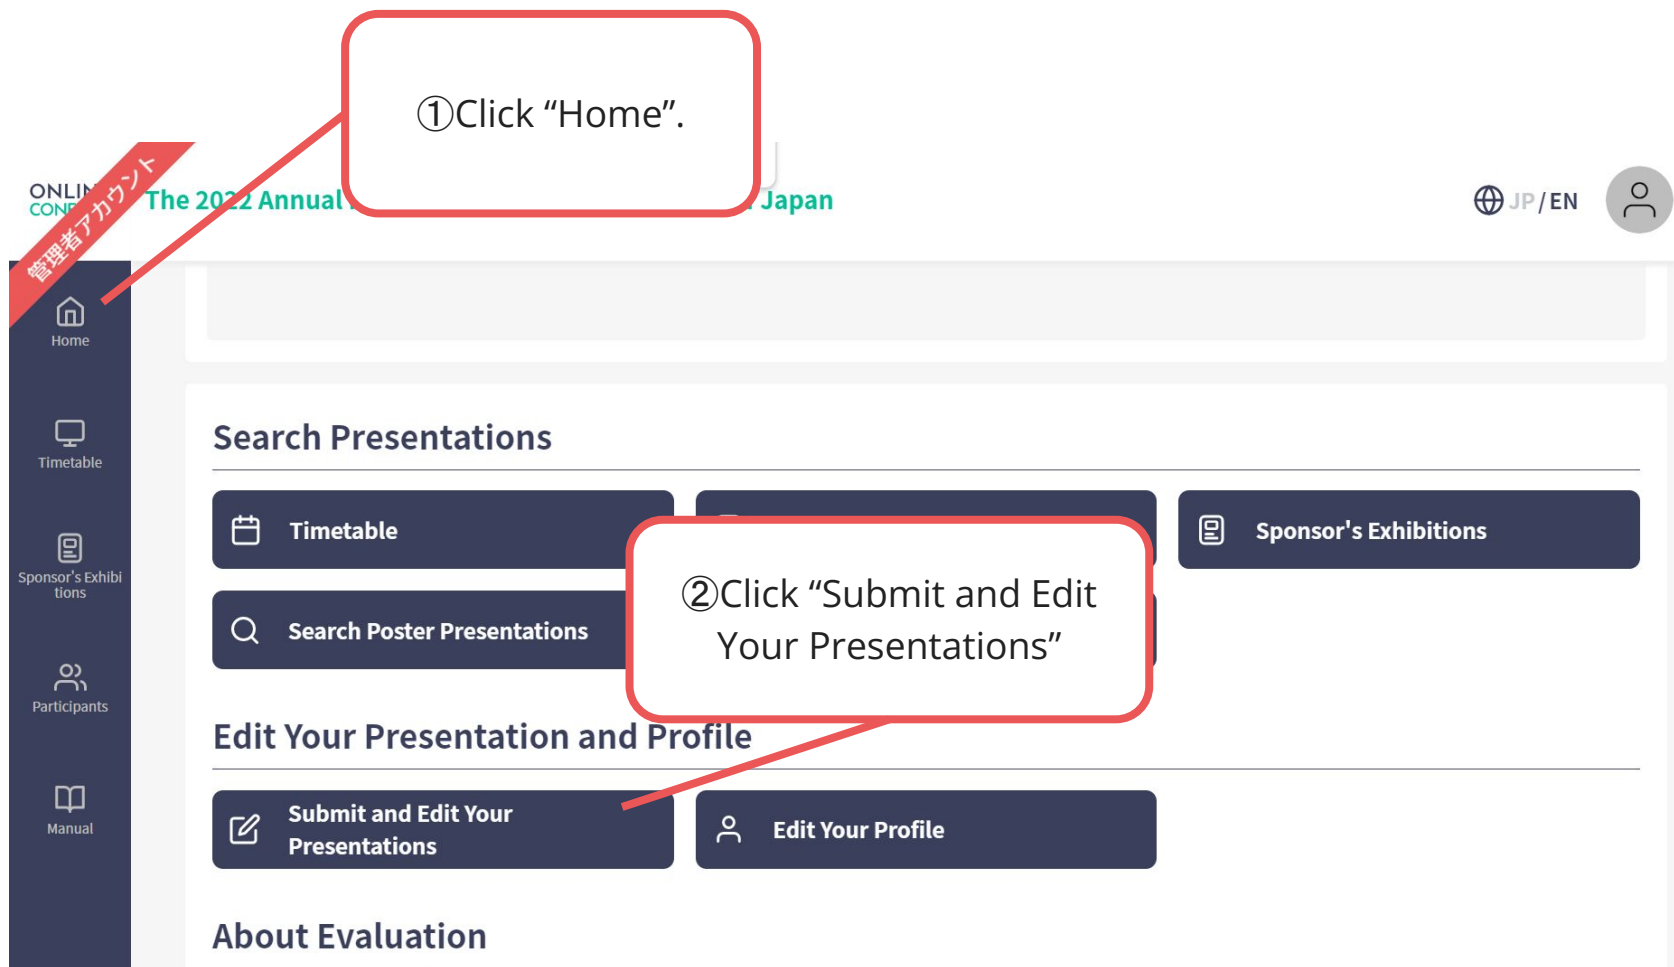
①Click “Home”.

ONLIN CONF 管理者アカウント The 2022 Annual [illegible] Japan

JP / EN

Home

Timetable

Sponsor's Exhibitions

Participants

Manual

Search Presentations

Timetable

Sponsor's Exhibitions

Search Poster Presentations

②Click “Submit and Edit Your Presentations”

Edit Your Presentation and Profile

Submit and Edit Your Presentations

Edit Your Profile

About Evaluation